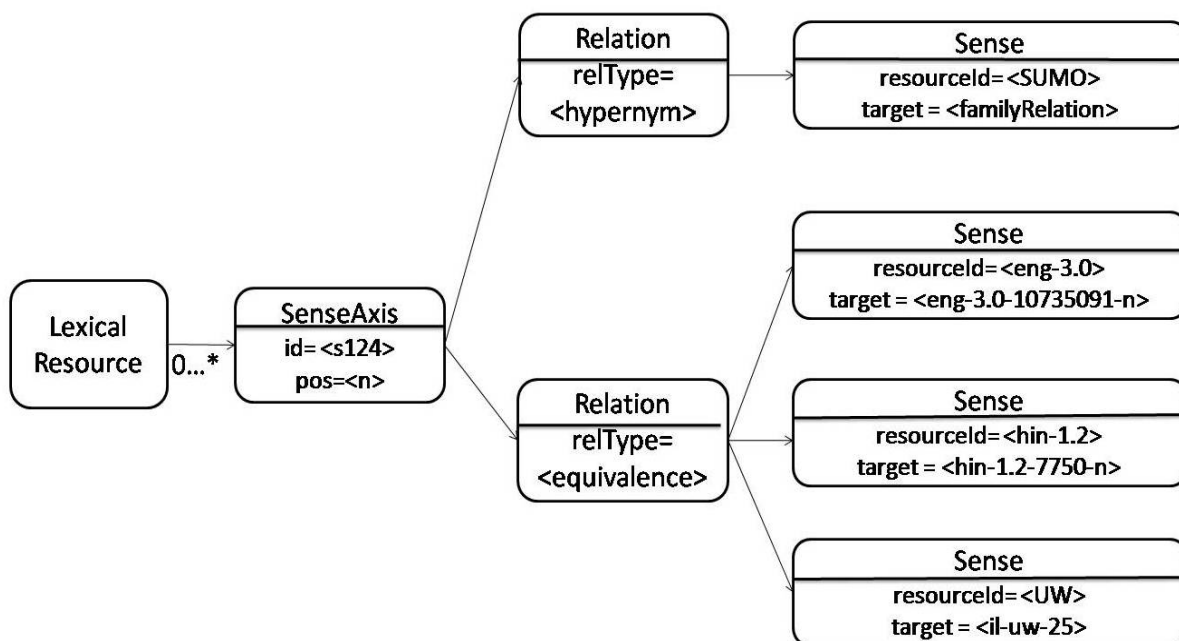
Lexical Resource

0...*

SenseAxis
id=<s124>
pos=<n>

Relation
relType=
<hypernym>

Sense
resourceId=<SUMO>
target = <familyRelation>

Relation
relType=
<equivalence>

Sense
resourceId=<eng-3.0>
target = <eng-3.0-10735091-n>

Sense
resourceId=<hin-1.2>
target = <hin-1.2-7750-n>

Sense
resourceId=<UW>
target = <il-uw-25>